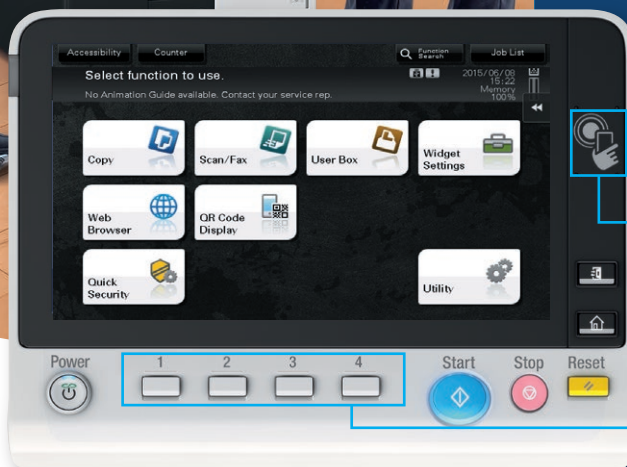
Accessibility
Counter
Function Search
Job List
Select function to use.
2015/05/08 15:22
Memory 100%
No Animation Guide available. Contact your service rep.

Copy
Scan/Fax
User Box
Widget Settings
Web Browser
QR Code Display
Quick Security
Utility

Power
1
2
3
4
Start
Stop
Reset